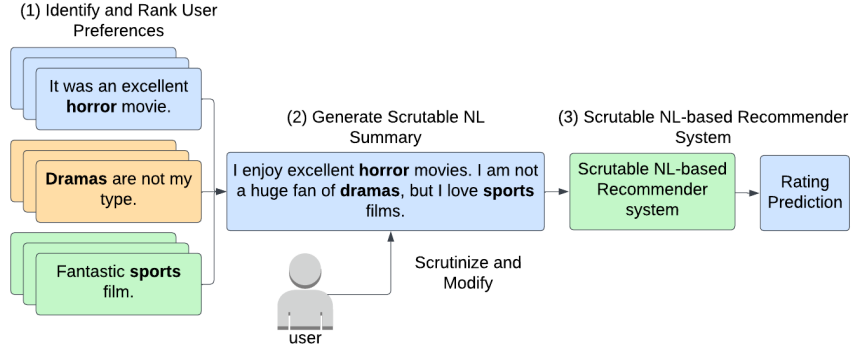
(1) Identify and Rank User Preferences

It was an excellent **horror** movie.

**Dramas** are not my type.

Fantastic **sports** film.

(2) Generate Scrutable NL Summary

I enjoy excellent **horror** movies. I am not a huge fan of **dramas**, but I love **sports** films.

Scrutinize and Modify

user

(3) Scrutable NL-based Recommender System

Scrutable NL-based Recommender system

Rating Prediction